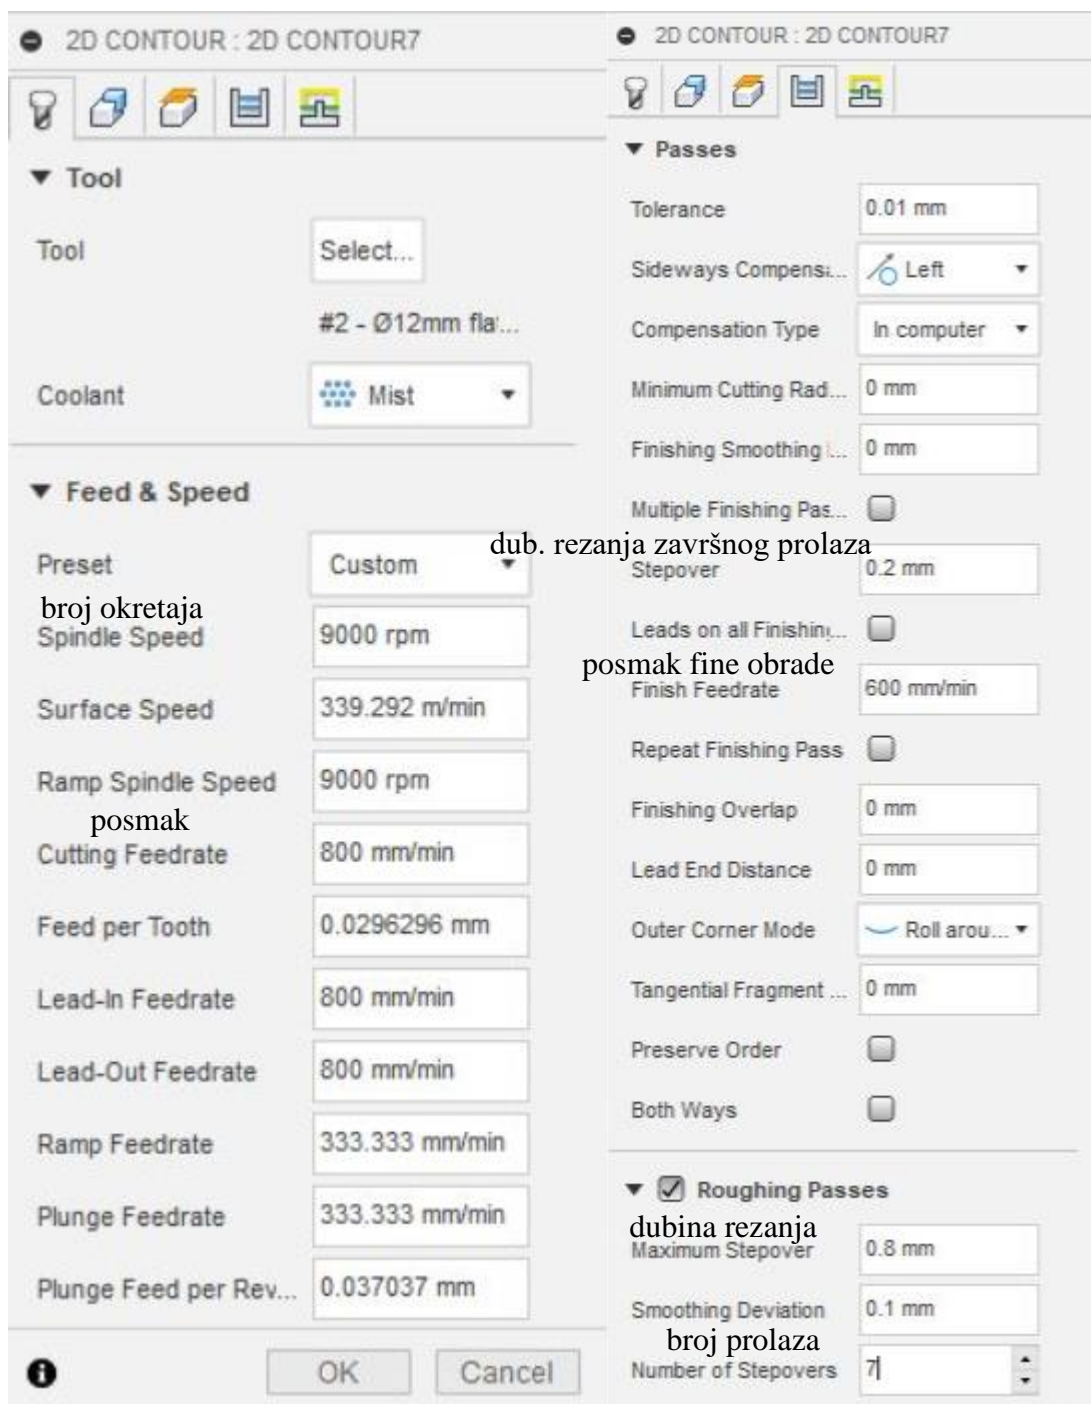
2D CONTOUR : 2D CONTOUR7

▼ Tool

Tool | Select...

#2 - Ø12mm fla...

Coolant | Mist

▼ Feed & Speed

Preset | Custom

broj okretaja
Spindle Speed | 9000 rpm

Surface Speed | 339.292 m/min

Ramp Spindle Speed | 9000 rpm

posmak
Cutting Feedrate | 800 mm/min

Feed per Tooth | 0.0296296 mm

Lead-In Feedrate | 800 mm/min

Lead-Out Feedrate | 800 mm/min

Ramp Feedrate | 333.333 mm/min

Plunge Feedrate | 333.333 mm/min

Plunge Feed per Rev... | 0.037037 mm

OK Cancel

2D CONTOUR : 2D CONTOUR7

▼ Passes

Tolerance | 0.01 mm

Sideways Compens... | Left

Compensation Type | In computer

Minimum Cutting Rad... | 0 mm

Finishing Smoothing ... | 0 mm

Multiple Finishing Pas...

dub. rezanja završnog prolaza
Stepover | 0.2 mm

Leads on all Finishin...

posmak fine obrade
Finish Feedrate | 600 mm/min

Repeat Finishing Pass

Finishing Overlap | 0 mm

Lead End Distance | 0 mm

Outer Corner Mode | Roll arou...

Tangential Fragment ... | 0 mm

Preserve Order

Both Ways

▼ Roughing Passes

dubina rezanja
Maximum Stepover | 0.8 mm

Smoothing Deviation | 0.1 mm

broj prolaza
Number of Stepovers | 7